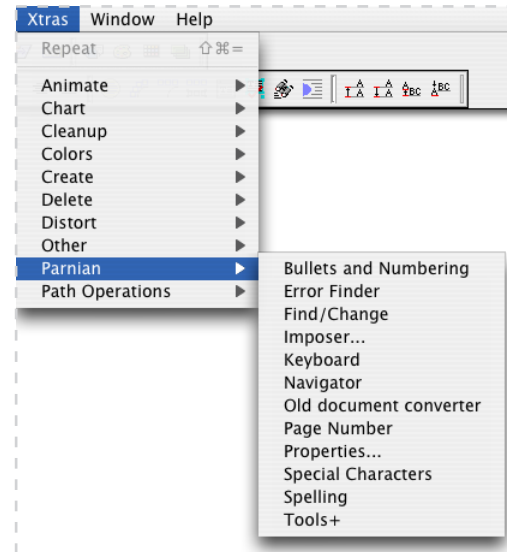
Xtras Window Help

Repeat ⇧⌘=

Animate
Chart
Cleanup
Colors
Create
Delete
Distort
Other
Parnian
Path Operations

Bullets and Numbering
Error Finder
Find/Change
Imposer...
Keyboard
Navigator
Old document converter
Page Number
Properties...
Special Characters
Spelling
Tools+